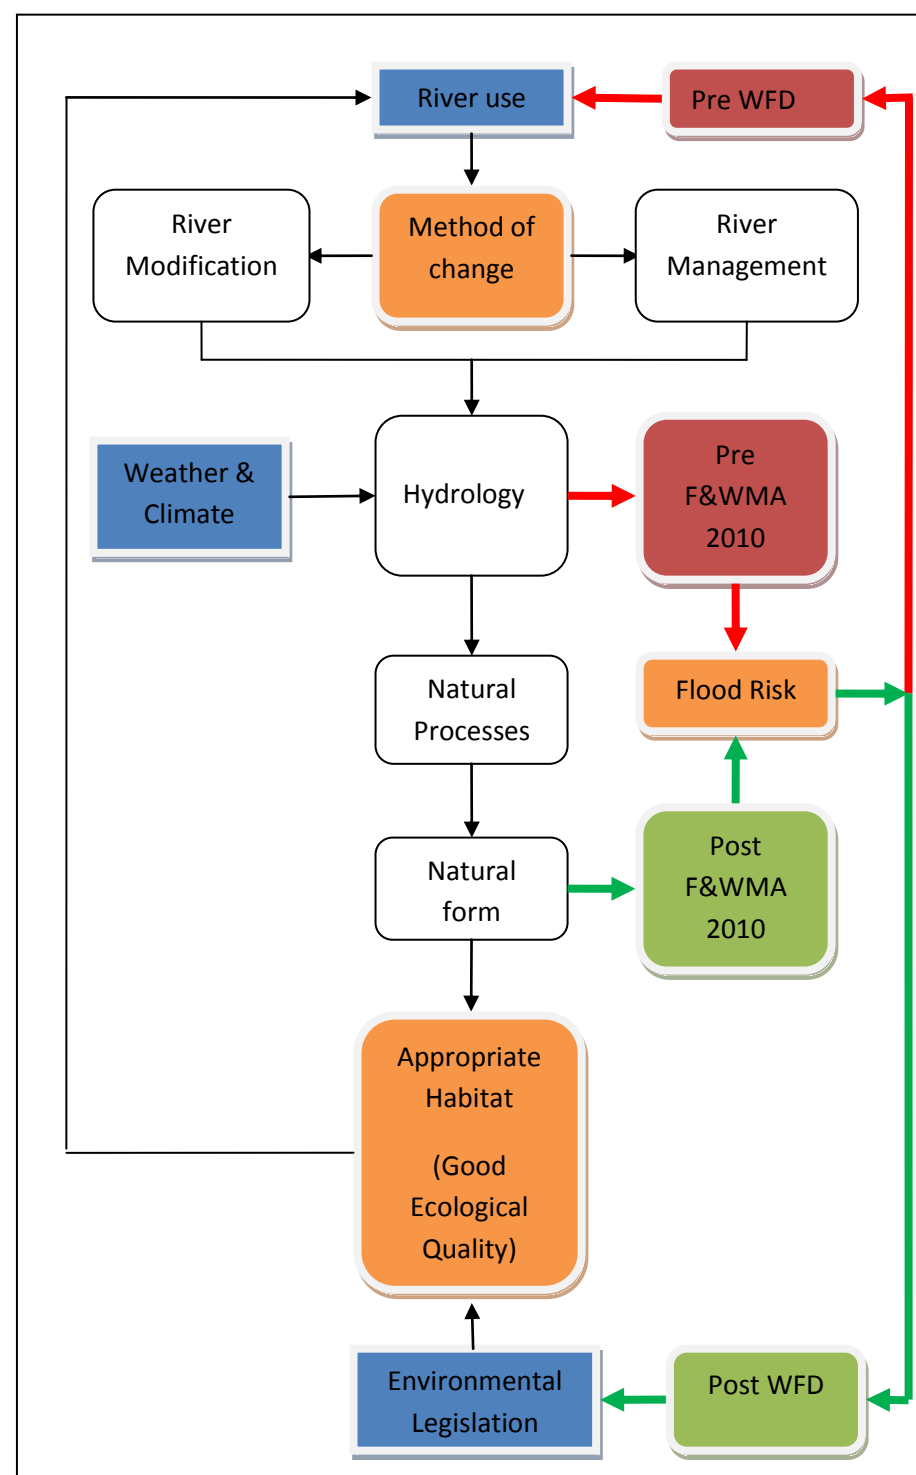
River use

Pre WFD

River Modification

Method of change

River Management

Weather & Climate

Hydrology

Pre F&WMA 2010

Natural Processes

Flood Risk

Natural form

Post F&WMA 2010

Appropriate Habitat

(Good Ecological Quality)

Environmental Legislation

Post WFD